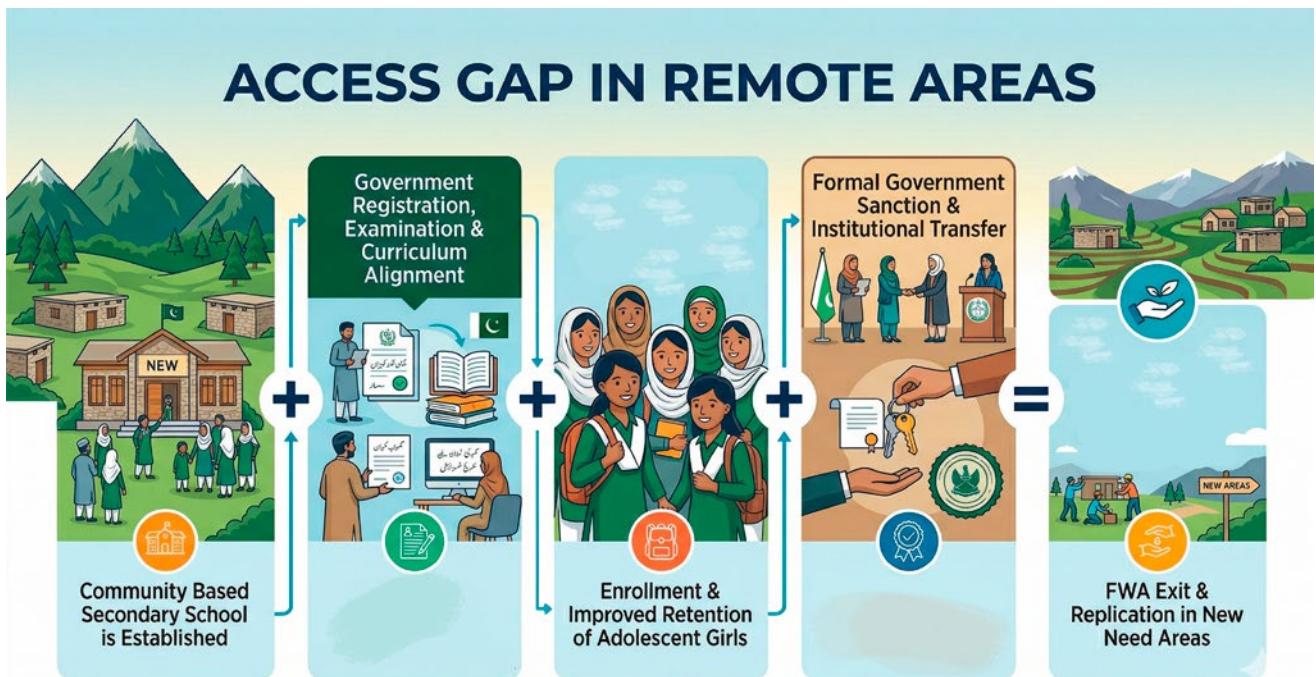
ACCESS GAP IN REMOTE AREAS

NEW

Community Based Secondary School is Established

+

Government Registration, Examination & Curriculum Alignment

+

Enrollment & Improved Retention of Adolescent Girls

+

Formal Government Sanction & Institutional Transfer

=

NEW AREAS

FWA Exit & Replication in New Need Areas